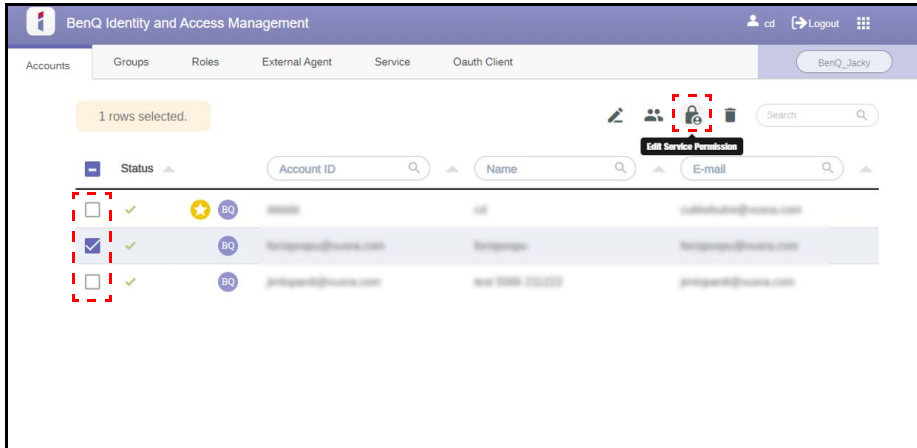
BenQ Identity and Access Management

cd Logout

Accounts Groups Roles External Agent Service Oauth Client

BenQ_Jacky

1 rows selected.

Search

Edit Service Permission

| | Status | | Account ID | Name | E-mail |
|---|---|---|---|---|---|
| | ✓ | BQ | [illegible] | cd | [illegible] |
| | ✓ | BQ | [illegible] | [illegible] | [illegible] |
| | ✓ | BQ | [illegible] | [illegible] | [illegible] |